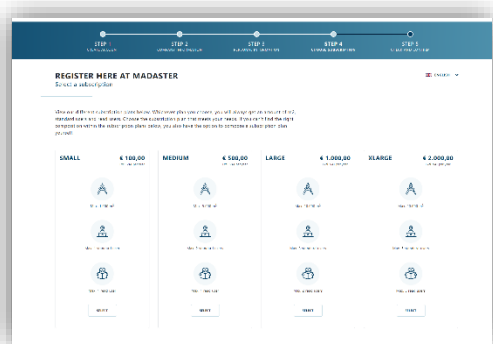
STEP 1
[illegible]

STEP 2
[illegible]

STEP 3
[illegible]

STEP 4
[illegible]

STEP 5
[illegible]

REGISTER HERE AT MADASTER

Select a subscription

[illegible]

ENGLISH

SMALL
€ 100,00
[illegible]

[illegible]

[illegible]

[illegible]

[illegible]

MEDIUM
€ 500,00
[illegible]

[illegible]

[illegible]

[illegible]

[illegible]

LARGE
€ 1.000,00
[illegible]

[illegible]

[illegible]

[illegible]

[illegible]

XLARGE
€ 2.000,00
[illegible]

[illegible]

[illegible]

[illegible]

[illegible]